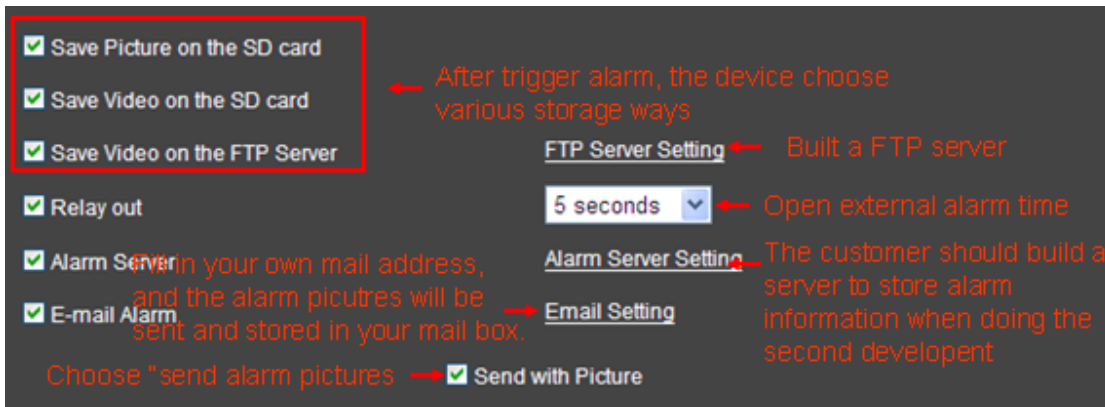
Save Picture on the SD card

Save Video on the SD card

Save Video on the FTP Server

After trigger alarm, the device choose various storage ways

FTP Server Setting

Built a FTP server

Relay out

5 seconds

Open external alarm time

Alarm Server

Fill in your own mail address, and the alarm picutres will be sent and stored in your mail box.

Alarm Server Setting

The customer should build a server to store alarm information when doing the second developent

E-mail Alarm

Email Setting

Choose "send alarm pictures

Send with Picture